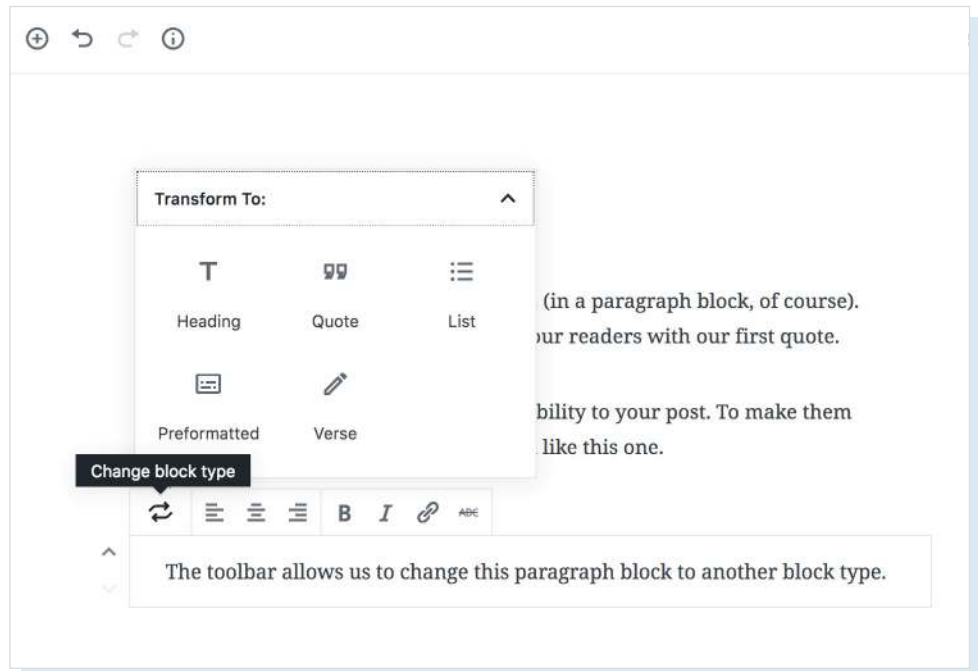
Transform To:

T
Heading

Quote

List

Preformatted

Verse

(in a paragraph block, of course).
ur readers with our first quote.

bility to your post. To make them
like this one.

Change block type

B I ABC

The toolbar allows us to change this paragraph block to another block type.